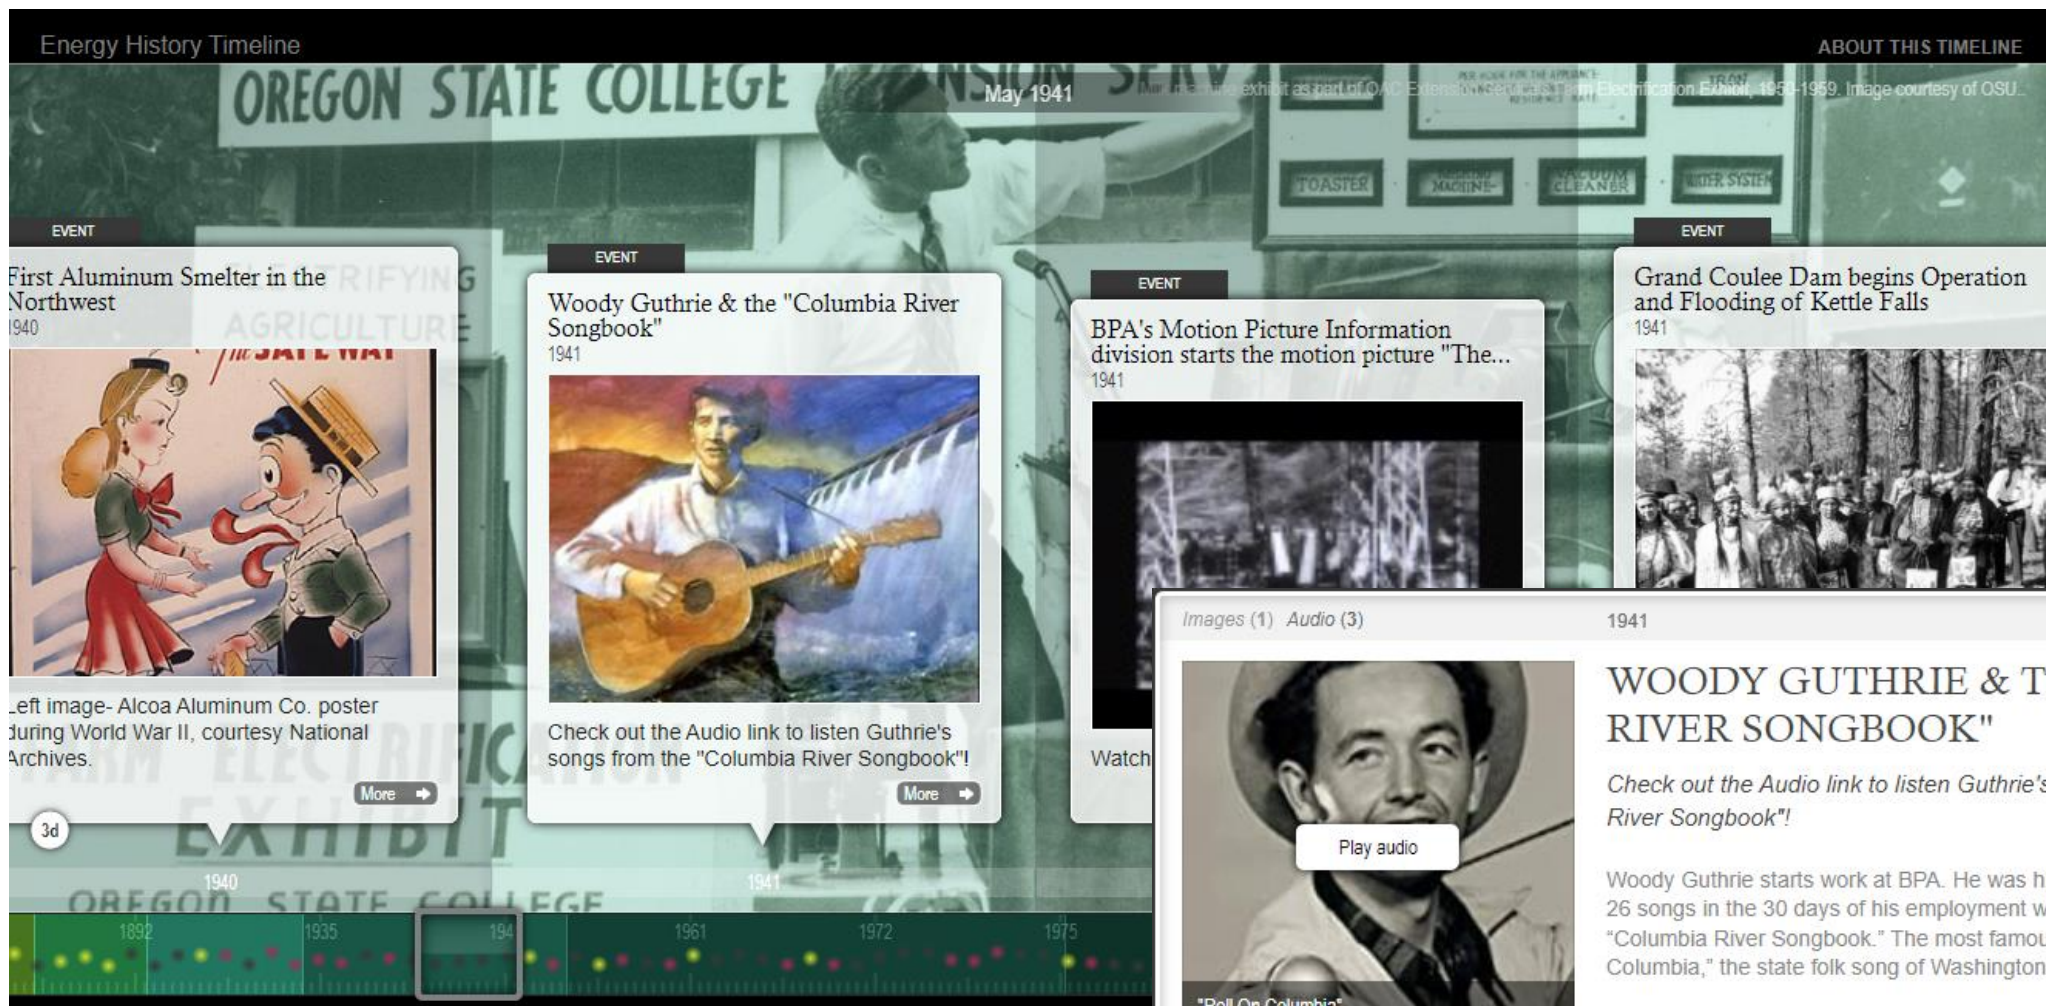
Energy History Timeline

ABOUT THIS TIMELINE

May 1941

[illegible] exhibit as part of OAC Extension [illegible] Electrification Exhibit, 1950-1959. Image courtesy of OSU...

EVENT

First Aluminum Smelter in the Northwest

1940

Left image- Alcoa Aluminum Co. poster during World War II, courtesy National Archives.

More

EVENT

Woody Guthrie & the "Columbia River Songbook"

1941

Check out the Audio link to listen Guthrie's songs from the "Columbia River Songbook"!

More

EVENT

BPA's Motion Picture Information division starts the motion picture "The...

1941

Watch

EVENT

Grand Coulee Dam begins Operation and Flooding of Kettle Falls

1941

3d

1940

1941

1892 1935 194 1961 1972 1975

Images (1) Audio (3)

1941

WOODY GUTHRIE & T RIVER SONGBOOK"

Check out the Audio link to listen Guthrie's River Songbook"!

Play audio

Woody Guthrie starts work at BPA. He was h 26 songs in the 30 days of his employment w "Columbia River Songbook." The most famou Columbia," the state folk song of Washington

"Roll On Columbia"